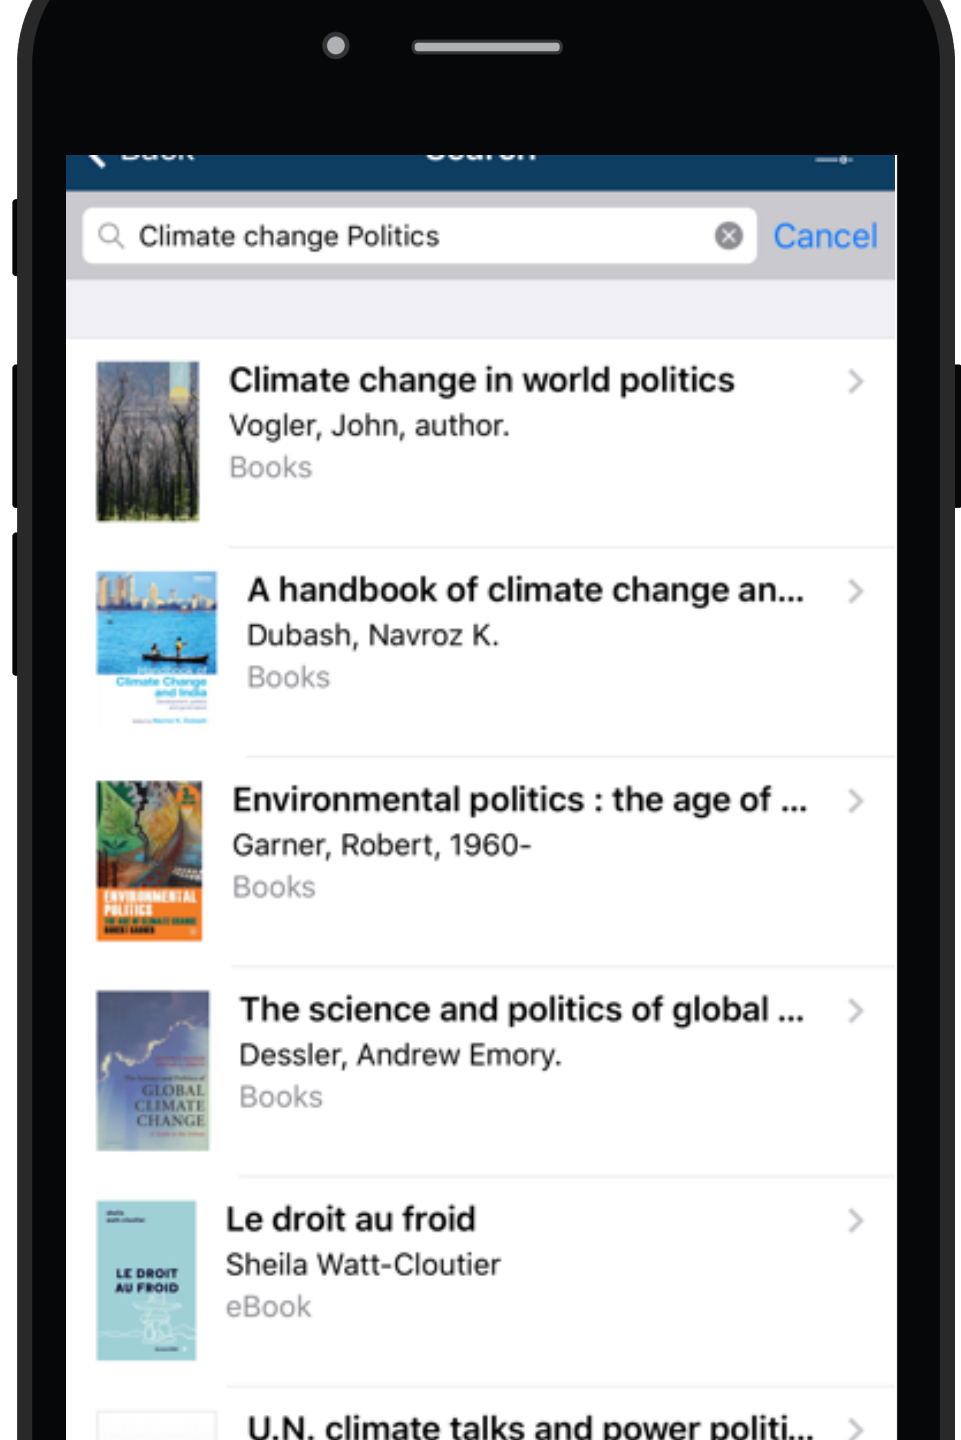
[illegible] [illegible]

Climate change Politics

Cancel

Climate change in world politics
Vogler, John, author.
Books

Climate Change and India

A handbook of climate change an...
Dubash, Navroz K.
Books

ENVIRONMENTAL POLITICS

Environmental politics : the age of ...
Garner, Robert, 1960-
Books

GLOBAL CLIMATE CHANGE

The science and politics of global ...
Dessler, Andrew Emory.
Books

LE DROIT AU FROID

Le droit au froid
Sheila Watt-Cloutier
eBook

U.N. climate talks and power politi...